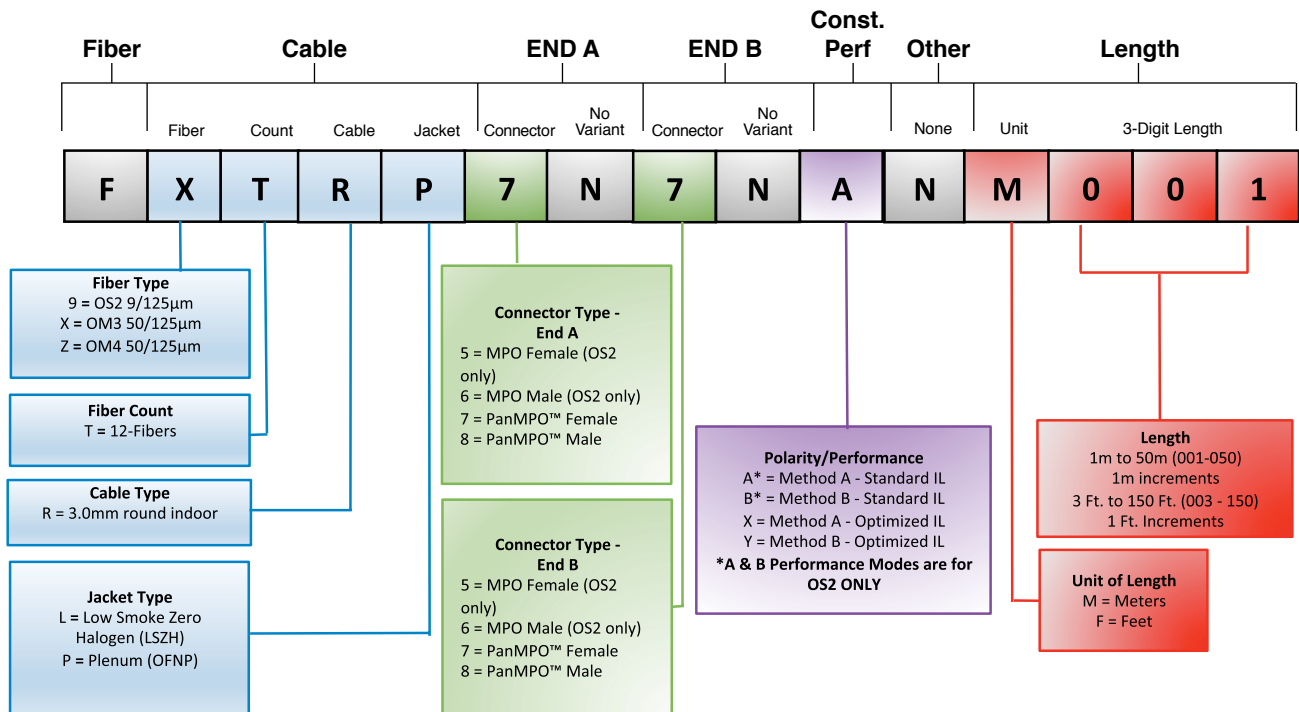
Fiber Cable END A END B Const. Perf Other Length

Fiber Count Cable Jacket Connector No Variant Connector No Variant None Unit 3-Digit Length

| F | X | T | R | P | 7 | N | 7 | N | A | N | M | 0 | 0 | 1 |
|---|---|---|---|---|---|---|---|---|---|---|---|---|---|---|

Fiber Type
9 = OS2 9/125µm
X = OM3 50/125µm
Z = OM4 50/125µm

Fiber Count
T = 12-Fibers

Cable Type
R = 3.0mm round indoor

Jacket Type
L = Low Smoke Zero Halogen (LSZH)
P = Plenum (OFNP)

Connector Type - End A
5 = MPO Female (OS2 only)
6 = MPO Male (OS2 only)
7 = PanMPO™ Female
8 = PanMPO™ Male

Connector Type - End B
5 = MPO Female (OS2 only)
6 = MPO Male (OS2 only)
7 = PanMPO™ Female
8 = PanMPO™ Male

Polarity/Performance
A* = Method A - Standard IL
B* = Method B - Standard IL
X = Method A - Optimized IL
Y = Method B - Optimized IL
*A & B Performance Modes are for OS2 ONLY

Length
1m to 50m (001-050)
1m increments
3 Ft. to 150 Ft. (003 - 150)
1 Ft. Increments

Unit of Length
M = Meters
F = Feet